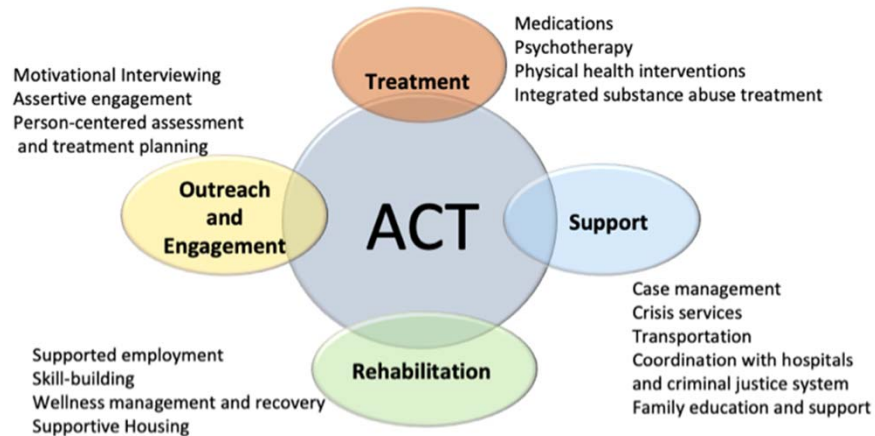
Medications
Psychotherapy
Physical health interventions
Integrated substance abuse treatment

Treatment

Motivational Interviewing
Assertive engagement
Person-centered assessment and treatment planning

Outreach and Engagement

ACT

Support

Case management
Crisis services
Transportation
Coordination with hospitals and criminal justice system
Family education and support

Rehabilitation

Supported employment
Skill-building
Wellness management and recovery
Supportive Housing